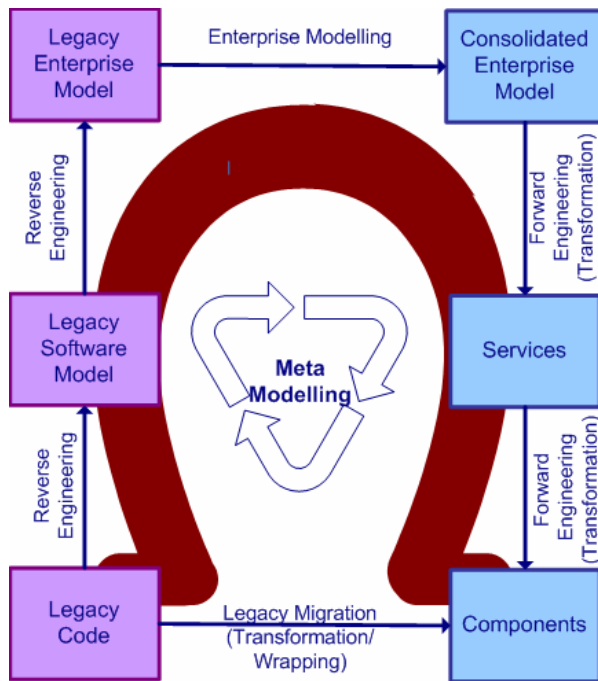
Legacy Enterprise Model

Enterprise Modelling

Consolidated Enterprise Model

Reverse Engineering

Forward Engineering (Transformation)

Legacy Software Model

Meta Modelling

Services

Reverse Engineering

Forward Engineering (Transformation)

Legacy Code

Legacy Migration (Transformation/ Wrapping)

Components